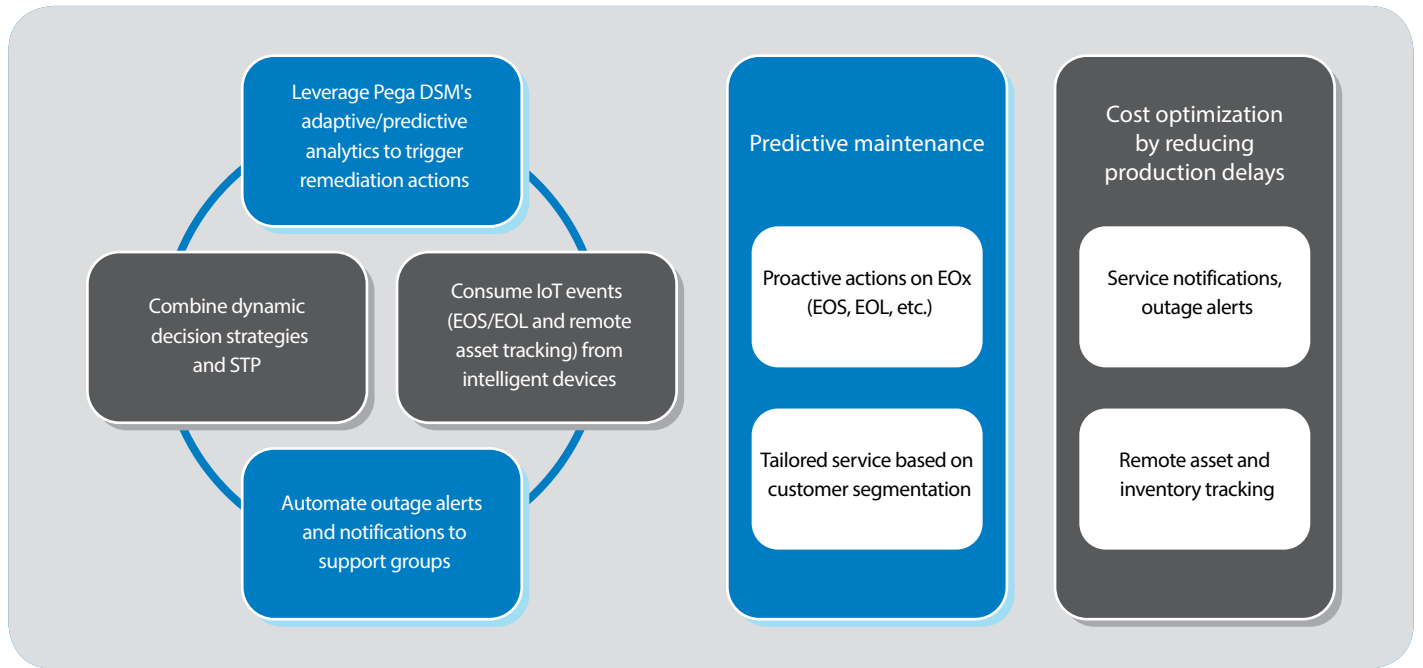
Leverage Pega DSM's adaptive/predictive analytics to trigger remediation actions

Combine dynamic decision strategies and STP

Consume IoT events (EOS/EOL and remote asset tracking) from intelligent devices

Automate outage alerts and notifications to support groups

Predictive maintenance

Proactive actions on EOx (EOS, EOL, etc.)

Tailored service based on customer segmentation

Cost optimization by reducing production delays

Service notifications, outage alerts

Remote asset and inventory tracking